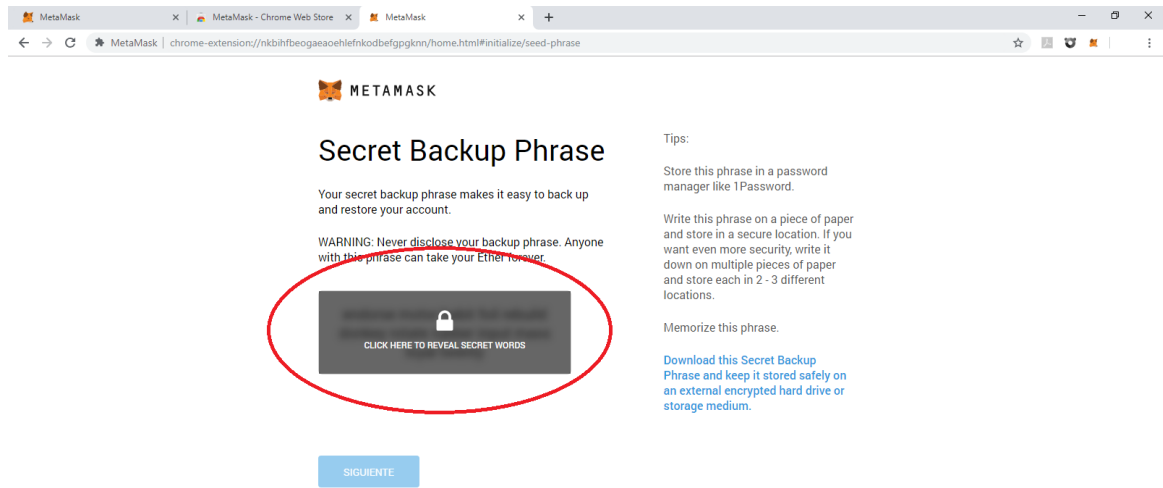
MetaMask ×
MetaMask - Chrome Web Store ×
MetaMask ×
+

MetaMask | chrome-extension://nkbihfbeogaeaoehlefnkodbefgpgknn/home.html#initialize/seed-phrase

METAMASK

Secret Backup Phrase

Your secret backup phrase makes it easy to back up and restore your account.

WARNING: Never disclose your backup phrase. Anyone with this phrase can take your Ether forever.

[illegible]

CLICK HERE TO REVEAL SECRET WORDS

SIGUIENTE

Tips:

Store this phrase in a password manager like 1Password.

Write this phrase on a piece of paper and store in a secure location. If you want even more security, write it down on multiple pieces of paper and store each in 2 - 3 different locations.

Memorize this phrase.

Download this Secret Backup Phrase and keep it stored safely on an external encrypted hard drive or storage medium.